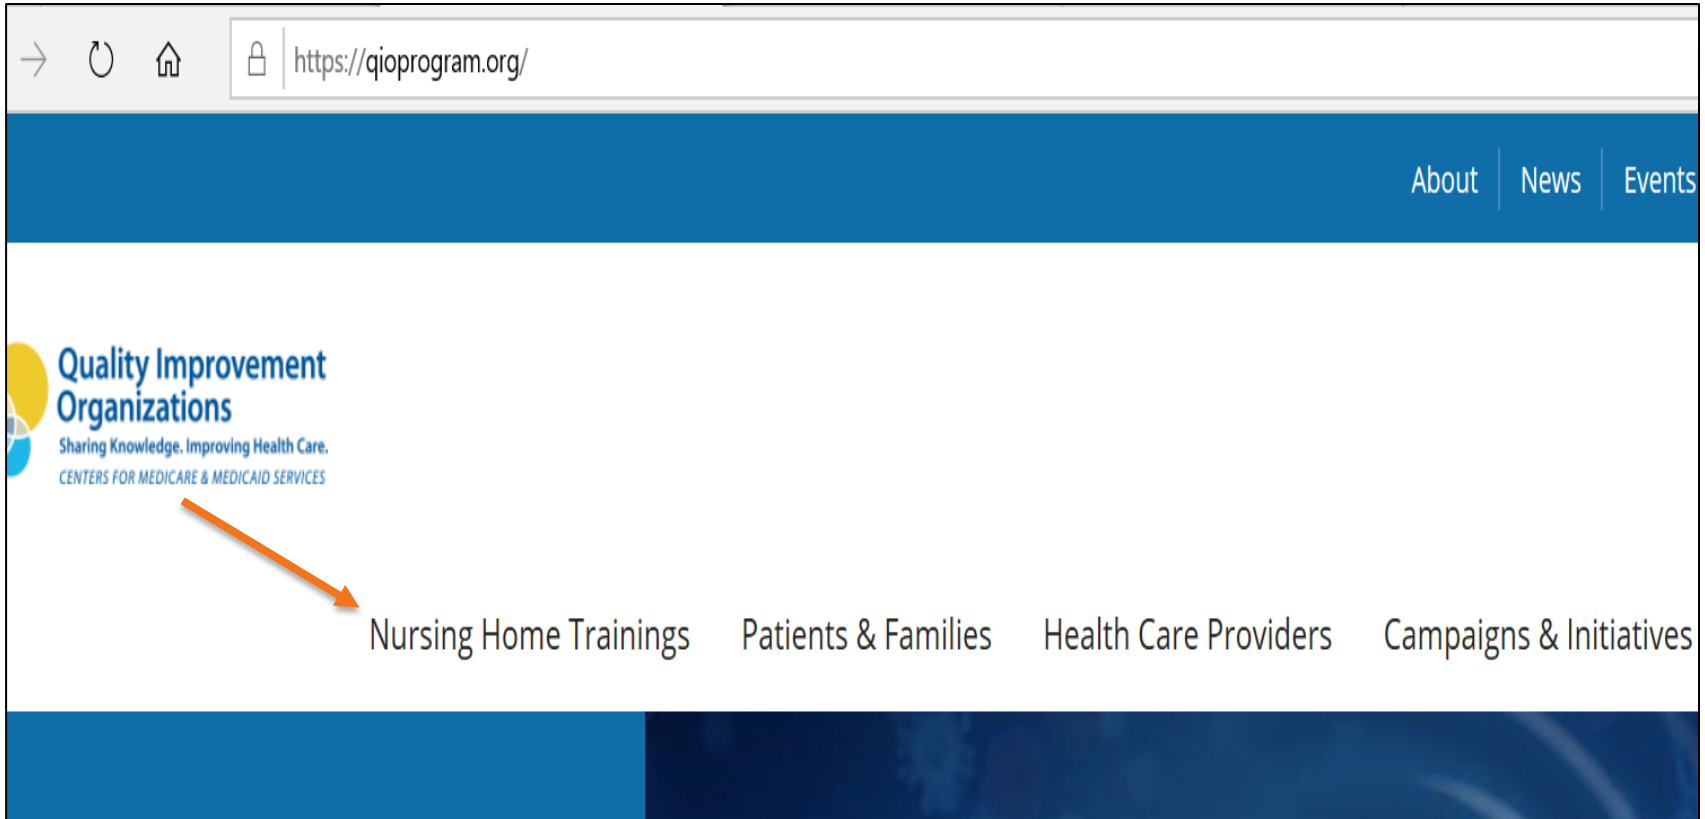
https://qioprogram.org/

About News Events

Quality Improvement Organizations
Sharing Knowledge. Improving Health Care.
CENTERS FOR MEDICARE & MEDICAID SERVICES

Nursing Home Trainings Patients & Families Health Care Providers Campaigns & Initiatives